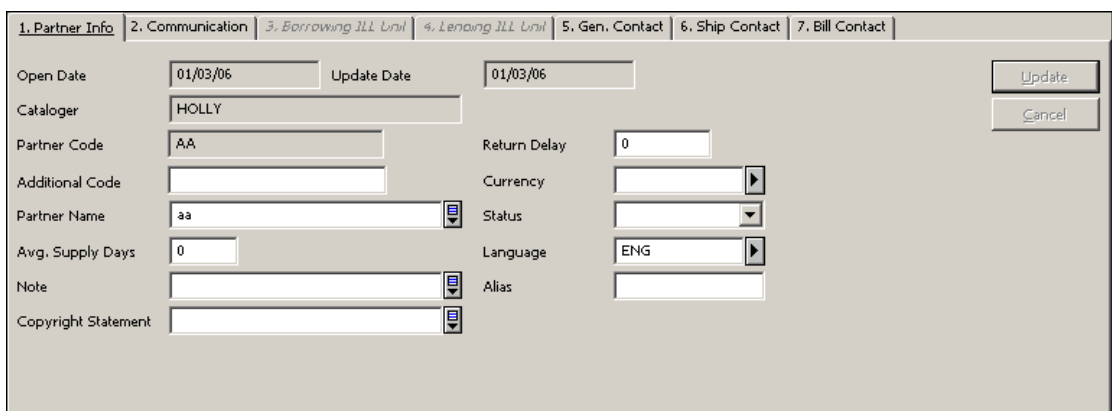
1. Partner Info | 2. Communication | 3. Borrowing ILL Unit | 4. Lending ILL Unit | 5. Gen. Contact | 6. Ship Contact | 7. Bill Contact

Open Date 01/03/06
Update Date 01/03/06
Update
Cancel
Cataloger HOLLY
Partner Code AA
Return Delay 0
Additional Code
Currency
Partner Name aa
Status
Avg. Supply Days 0
Language ENG
Note
Alias
Copyright Statement